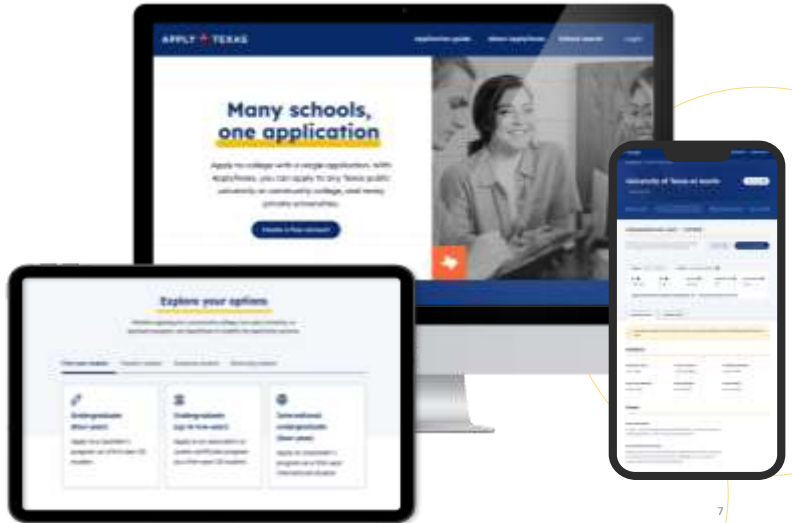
APPLY TEXAS

Application guide   About ApplyTexas   School search   Login

Many schools, one application

Apply to college with a single application. With ApplyTexas, you can apply to any Texas public university or community college, and many private universities.

Create a free account

Explore your options

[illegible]

First-year student   Transfer student   Graduate student   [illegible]

Undergraduate (four-year)
Apply to a bachelor's program as a first-year US student.

Undergraduate (up to two-year)
Apply to an associate's or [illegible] program as a first-year US student.

International undergraduate (four-year)
Apply to a bachelor's program as a first-year international student.

University of Texas at Austin

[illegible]

7